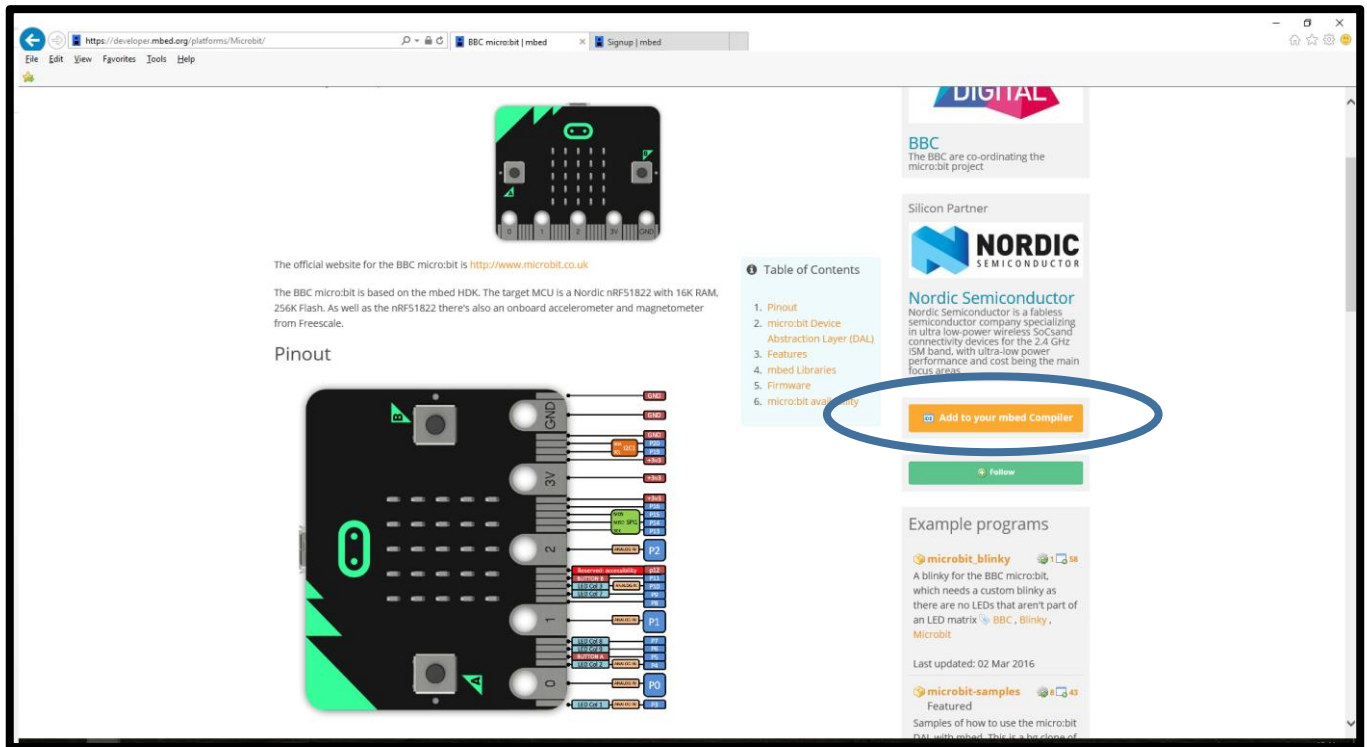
https://developer.mbed.org/platforms/Microbit/
BBC micro:bit | mbed
Signup | mbed
File Edit View Favorites Tools Help

DIGITAL
BBC
The BBC are co-ordinating the micro:bit project

Silicon Partner
NORDIC SEMICONDUCTOR
Nordic Semiconductor
Nordic Semiconductor is a fabless semiconductor company specializing in ultra low-power wireless SoCsand connectivity devices for the 2.4 GHz ISM band, with ultra-low power performance and cost being the main focus areas

Add to your mbed Compiler
Follow

The official website for the BBC micro:bit is http://www.microbit.co.uk

The BBC micro:bit is based on the mbed HDK. The target MCU is a Nordic nRF51822 with 16K RAM, 256K Flash. As well as the nRF51822 there's also an onboard accelerometer and magnetometer from Freescale.

Table of Contents
1. Pinout
2. micro:bit Device Abstraction Layer (DAL)
3. Features
4. mbed Libraries
5. Firmware
6. micro:bit availability

Pinout

GND GND GND P20 P19 +3v3 3V +3v3 P16 P15 P14 P13 2 P2 Reserved: accessibility P12 BUTTON B P11 P10 P9 P8 1 P1 P7 P6 BUTTON A P5 P4 0 P0 P3

Example programs
microbit_blinky 1 58
A blinky for the BBC micro:bit, which needs a custom blinky as there are no LEDs that aren't part of an LED matrix BBC, Blinky, Microbit
Last updated: 02 Mar 2016
microbit-samples 8 43
Featured
Samples of how to use the micro:bit DAL with mbed. This is a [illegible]